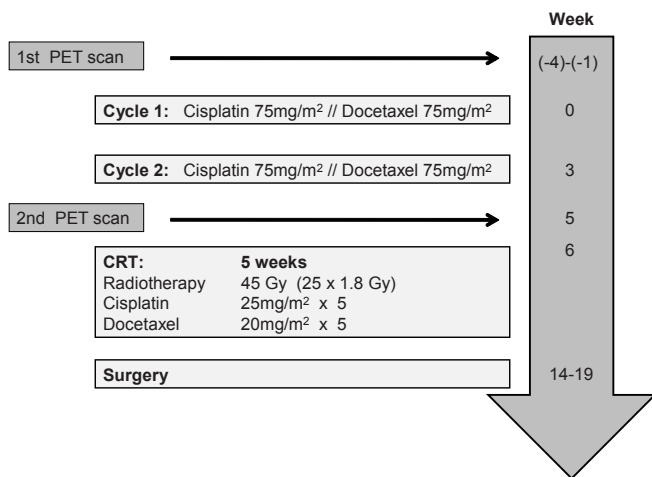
Week

1st PET scan

(-4)-(-1)

**Cycle 1:** Cisplatin 75mg/m$^2$ // Docetaxel 75mg/m$^2$

0

**Cycle 2:** Cisplatin 75mg/m$^2$ // Docetaxel 75mg/m$^2$

3

2nd PET scan

5

6

| **CRT:** | **5 weeks** |
|---|---|
| Radiotherapy | 45 Gy (25 x 1.8 Gy) |
| Cisplatin | 25mg/m$^2$ x 5 |
| Docetaxel | 20mg/m$^2$ x 5 |

**Surgery**

14-19